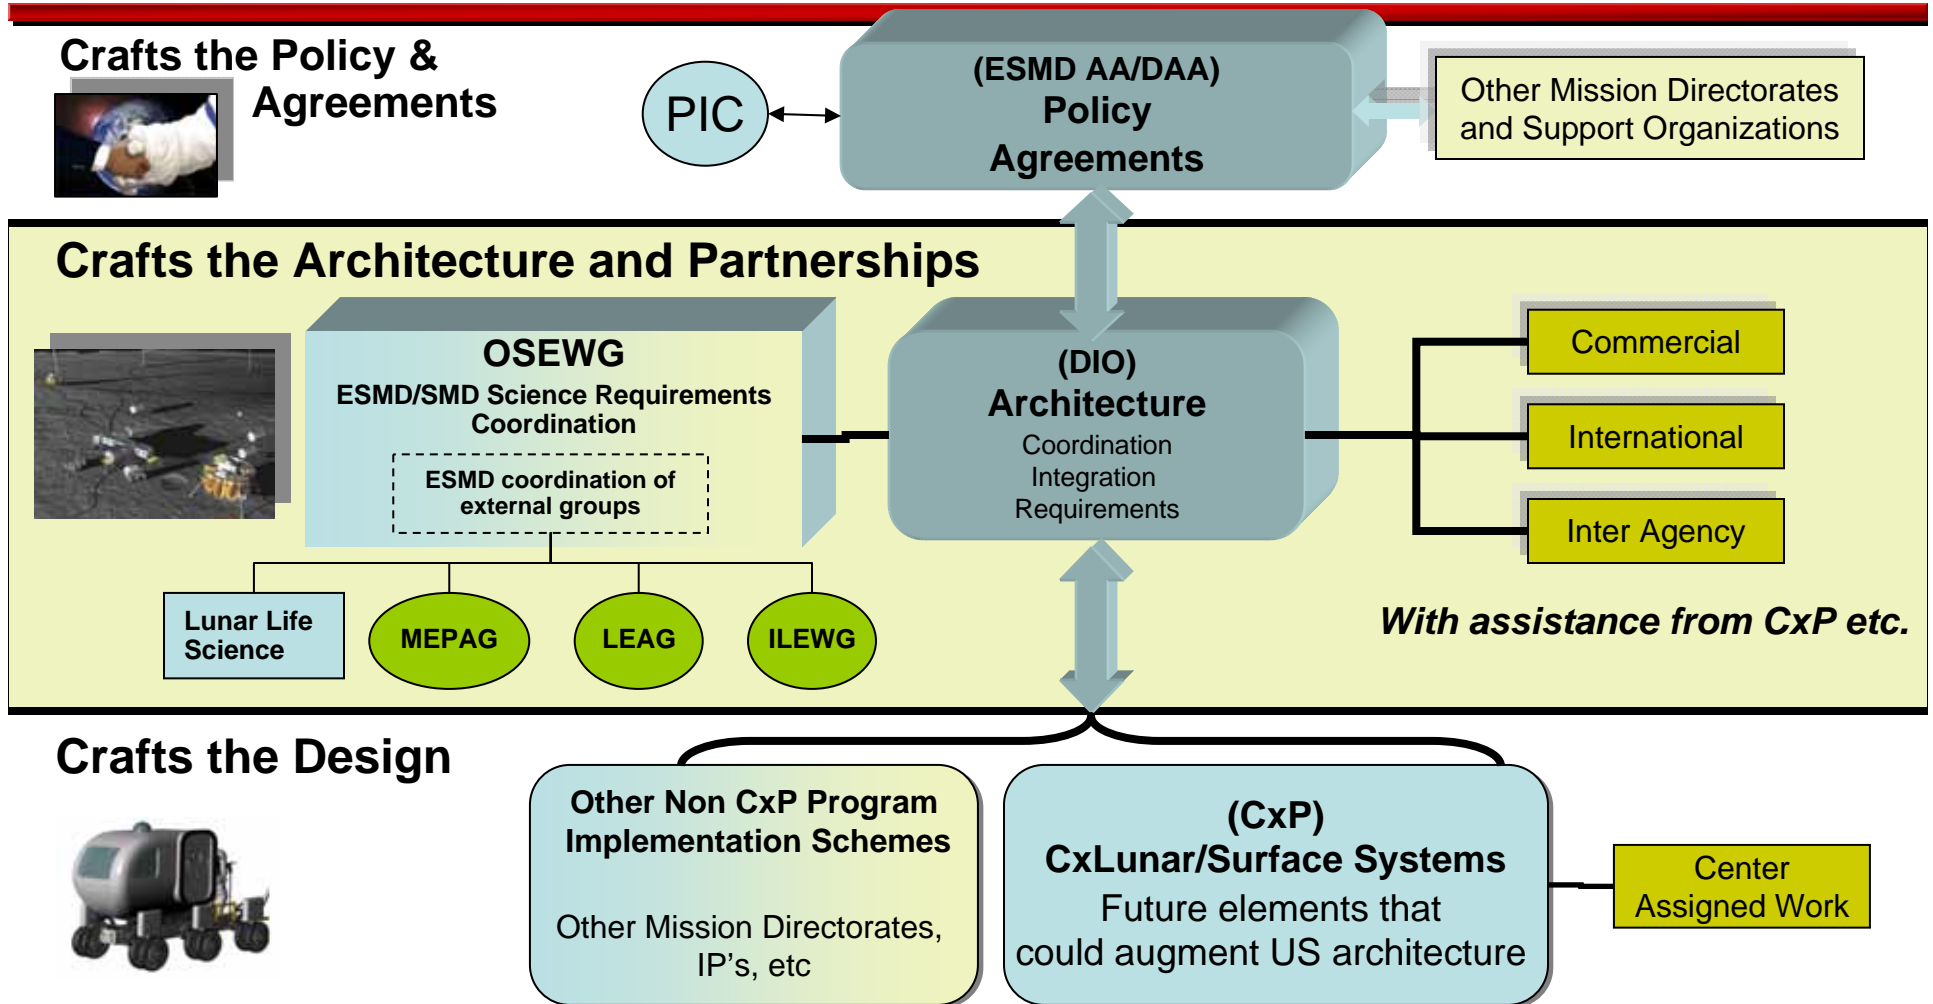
Crafts the Policy & Agreements

PIC

(ESMD AA/DAA)
Policy
Agreements

Other Mission Directorates and Support Organizations

Crafts the Architecture and Partnerships

OSEWG
ESMD/SMD Science Requirements Coordination

ESMD coordination of external groups

(DIO)
Architecture
Coordination
Integration
Requirements

Commercial

International

Inter Agency

Lunar Life Science

MEPAG

LEAG

ILEWG

With assistance from CxP etc.

Crafts the Design

Other Non CxP Program Implementation Schemes

Other Mission Directorates, IP's, etc

(CxP)
CxLunar/Surface Systems
Future elements that could augment US architecture

Center Assigned Work